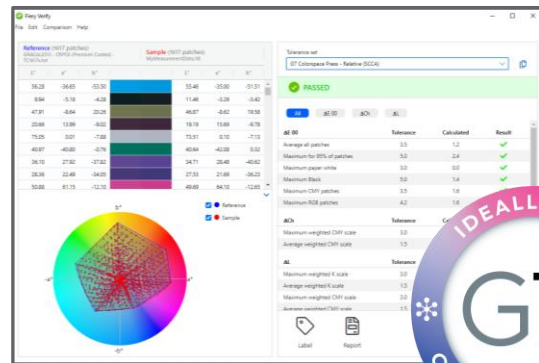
Fiery Verify

File Edit Comparison Help

Reference (1617 patches)
Sample (1617 patches)

L* a* b* L* a* b*

| 56.28 | -36.65 | -53.50 | 55.46 | -35.80 | -51.31 |
|---|---|---|---|---|---|
| 8.84 | -5.18 | -4.28 | 11.46 | -3.29 | -3.42 |
| 47.91 | -8.64 | 20.05 | 46.87 | -8.62 | 19.58 |
| 20.69 | 13.89 | -9.02 | 19.19 | 13.69 | -9.78 |
| 75.05 | 0.01 | -7.68 | 73.51 | 0.10 | -7.13 |
| 40.97 | -40.80 | -0.79 | 40.64 | -42.08 | 0.32 |
| 36.10 | 27.92 | -37.82 | 34.71 | 28.48 | -40.62 |
| 28.36 | 22.49 | -34.05 | 27.33 | 21.69 | -36.23 |
| 50.88 | 61.73 | -12.10 | 49.49 | 64.10 | -12.65 |

b*
a*
-a*
-b*

Reference
Sample

Tolerance set
07 Coloproof Press - Relative (SCC4)

PASSED

All ΔE 00 ΔCh ΔL

| ΔE 00 | Tolerance | Calculated | Result |
|---|---|---|---|
| Average all patches | 3.5 | 1.2 | ✓ |
| Maximum for 95% of patches | 5.0 | 2.4 | ✓ |
| Maximum paper white | 3.0 | 0.0 | ✓ |
| Maximum Black | 5.0 | 1.4 | ✓ |
| Maximum CMY patches | 3.5 | 1.6 | |
| Maximum RGB patches | 4.2 | 1.6 | |

| ΔCh | Tolerance | C |
|---|---|---|
| Maximum weighted CMY scale | 3.0 | |
| Average weighted CMY scale | 1.5 | |

| ΔL | Tolerance |
|---|---|
| Maximum weighted K scale | 3.0 |
| Average weighted K scale | 1.5 |
| Maximum weighted CMY scale | 3.0 |
| Average weighted CMY scale | 1.5 |

Label Report

IDEALL
G